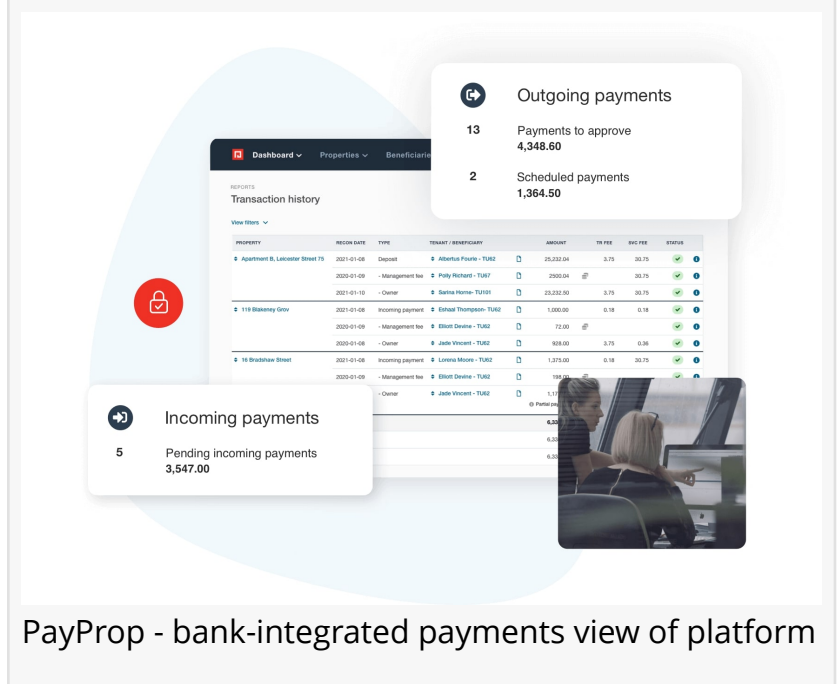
Outgoing payments

13 Payments to approve
4,348.60

2 Scheduled payments
1,364.50

Dashboard Properties Beneficiarie

REPORTS
Transaction history

View filters

| PROPERTY | RECON DATE | TYPE | TENANT / BENEFICIARY | | AMOUNT | | TR FEE | SVC FEE | STATUS |
|---|---|---|---|---|---|---|---|---|---|
| Apartment B, Leicester Street 75 | 2021-01-08 | Deposit | Albertus Fourie - TU62 | | 25,232.04 | | 3.75 | 30.75 | |
| | 2020-01-09 | - Management fee | Polly Richard - TU67 | | 2500.04 | | | 30.75 | |
| | 2021-01-10 | - Owner | Sarina Horne- TU101 | | 23,232.50 | | 3.75 | 30.75 | |
| 119 Blakeney Grov | 2021-01-08 | Incoming payment | Eshaal Thompson- TU62 | | 1,000.00 | | 0.18 | 0.18 | |
| | 2020-01-09 | - Management fee | Elliott Devine - TU62 | | 72.00 | | | | |
| | 2020-01-08 | - Owner | Jade Vincent - TU62 | | 928.00 | | 3.75 | 0.36 | |
| 16 Bradshaw Street | 2021-01-08 | Incoming payment | Lorena Moore - TU62 | | 1,375.00 | | 0.18 | 30.75 | |
| | 2020-01-09 | - Management fee | Elliott Devine - TU62 | | 198.00 | | | | |
| | 2020-01-08 | - Owner | Jade Vincent - TU62 | | 1,17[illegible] | | | | |

Partial pay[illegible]
6,33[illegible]
6,33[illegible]
6,33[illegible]

Incoming payments

5 Pending incoming payments
3,547.00

PayProp - bank-integrated payments view of platform